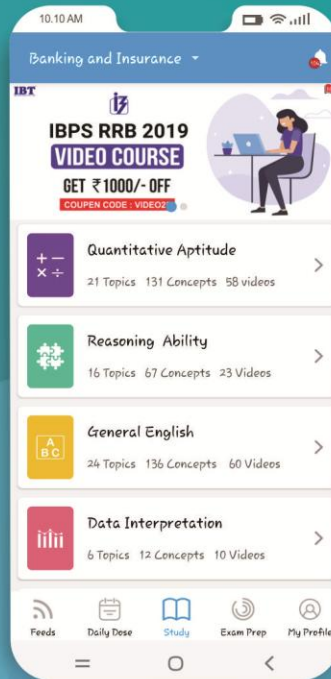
10.10 AM

Banking and Insurance

IBT

IBPS RRB 2019
VIDEO COURSE
GET ₹1000/- OFF
COUPEN CODE : VIDEO2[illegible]

Quantitative Aptitude
21 Topics 131 Concepts 58 videos

Reasoning Ability
16 Topics 67 Concepts 23 Videos

General English
24 Topics 136 Concepts 60 Videos

Data Interpretation
6 Topics 12 Concepts 10 Videos

Feeds
Daily Dose
Study
Exam Prep
My Profile